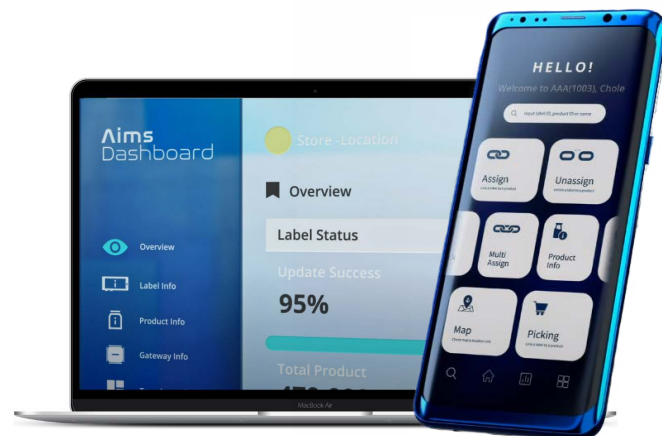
Aims Dashboard

Overview

Label Info

Product Info

Gateway Info

Store -Location

Overview

Label Status

Update Success

95%

Total Product

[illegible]

MacBook Air

HELLO!

Welcome to AAA(1003), Chole

Input label ID, product ID or name

Assign

Link a label to a product

Unassign

Unlink a label from a product

Multi Assign

Product Info

Map

Check map & location info

Picking

Link a label to a product